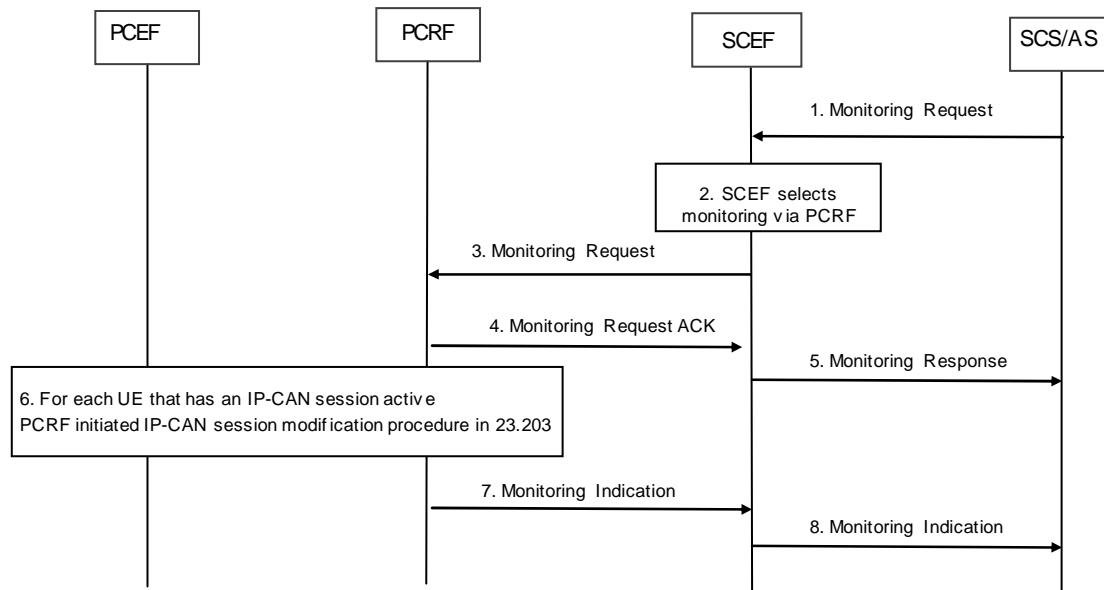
PCEF

PCRF

SCEF

SCS/AS

1. Monitoring Request

2. SCEF selects monitoring via PCRF

3. Monitoring Request

4. Monitoring Request ACK

5. Monitoring Response

6. For each UE that has an IP-CAN session active PCRF initiated IP-CAN session modification procedure in 23.203

7. Monitoring Indication

8. Monitoring Indication